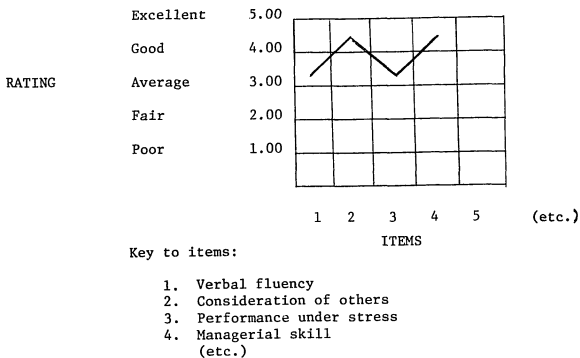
RATING

Excellent 5.00

Good 4.00

Average 3.00

Fair 2.00

Poor 1.00

1 2 3 4 5 (etc.)

ITEMS

Key to items:

1. Verbal fluency
2. Consideration of others
3. Performance under stress
4. Managerial skill
(etc.)